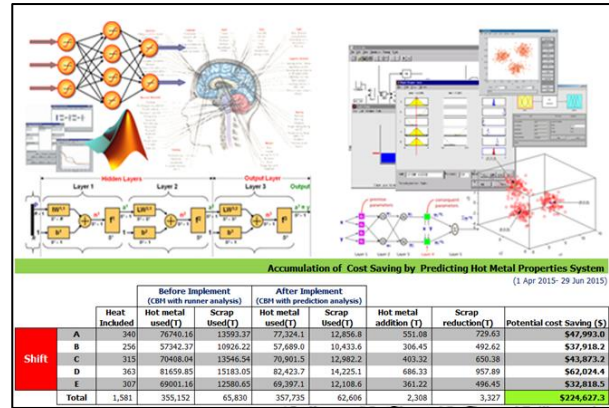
Hidden Layers

Layer 1

Layer 2

Output Layer

Layer 3

Output

Accumulation of Cost Saving by Predicting Hot Metal Properties System

(1 Apr 2015- 29 Jun 2015)

| | | Heat Included | Before Implement (CBM with runner analysis) Hot metal used(T) | Before Implement (CBM with runner analysis) Scrap Used(T) | After Implement (CBM with prediction analysis) Hot metal used(T) | After Implement (CBM with prediction analysis) Scrap Used(T) | Hot metal addition (T) | Scrap reduction(T) | Potential cost Saving ($) |
|---|---|---|---|---|---|---|---|---|---|
| Shift | A | 340 | 76740.16 | 13593.37 | 77,324.1 | 12,856.8 | 551.08 | 729.63 | $47,993.0 |
| | B | 256 | 57342.37 | 10926.22 | 57,689.0 | 10,433.6 | 306.45 | 492.62 | $37,918.2 |
| | C | 315 | 70408.04 | 13546.54 | 70,901.5 | 12,982.2 | 403.32 | 650.38 | $43,873.2 |
| | D | 363 | 81659.85 | 15183.05 | 82,423.7 | 14,225.1 | 686.33 | 957.89 | $62,024.4 |
| | E | 307 | 69001.16 | 12580.65 | 69,397.1 | 12,108.6 | 361.22 | 496.45 | $32,818.5 |
| | Total | 1,581 | 355,152 | 65,830 | 357,735 | 62,606 | 2,308 | 3,327 | $224,627.3 |